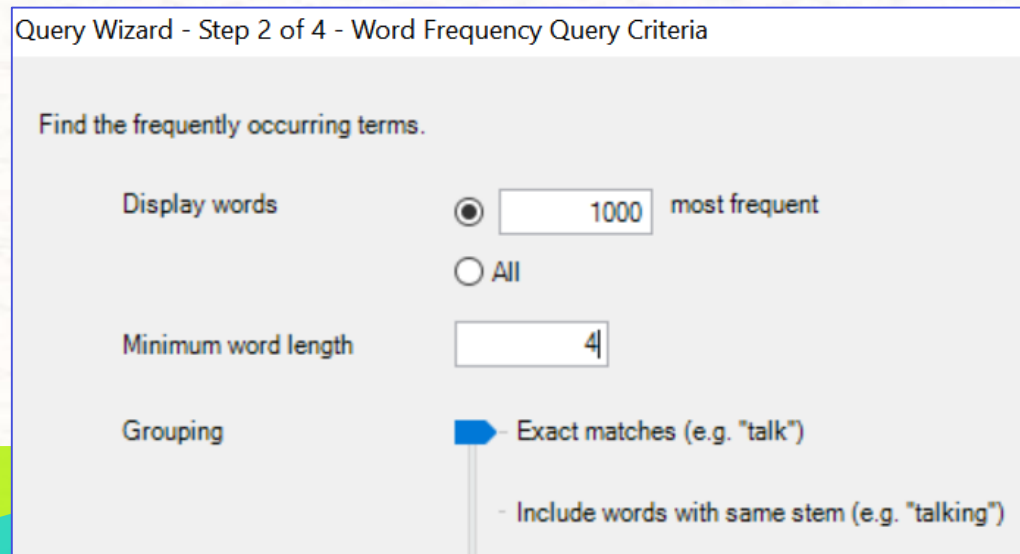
Query Wizard - Step 2 of 4 - Word Frequency Query Criteria

Find the frequently occurring terms.

Display words

1000 most frequent

All

Minimum word length

4

Grouping

Exact matches (e.g. "talk")

Include words with same stem (e.g. "talking")